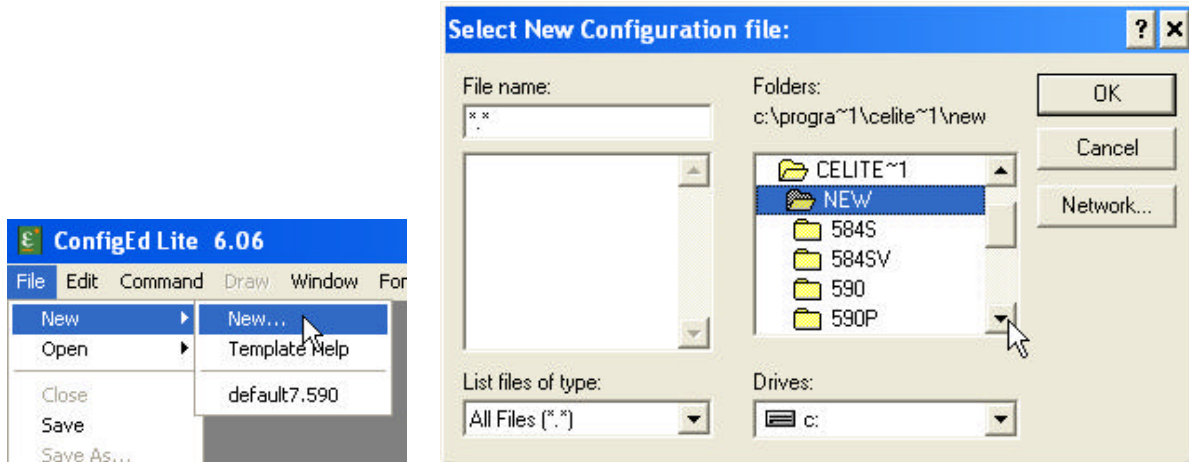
ConfigEd Lite 6.06
File Edit Command Draw Window For
New
Open
Close
Save
Save As...
New...
Template Help
default7.590

Select New Configuration file:
?
File name:
*.*
Folders:
c:\progra~1\celite~1\new
CELITE~1
NEW
584S
584SV
590
590P
OK
Cancel
Network...
List files of type:
All Files (*.*)
Drives:
c: